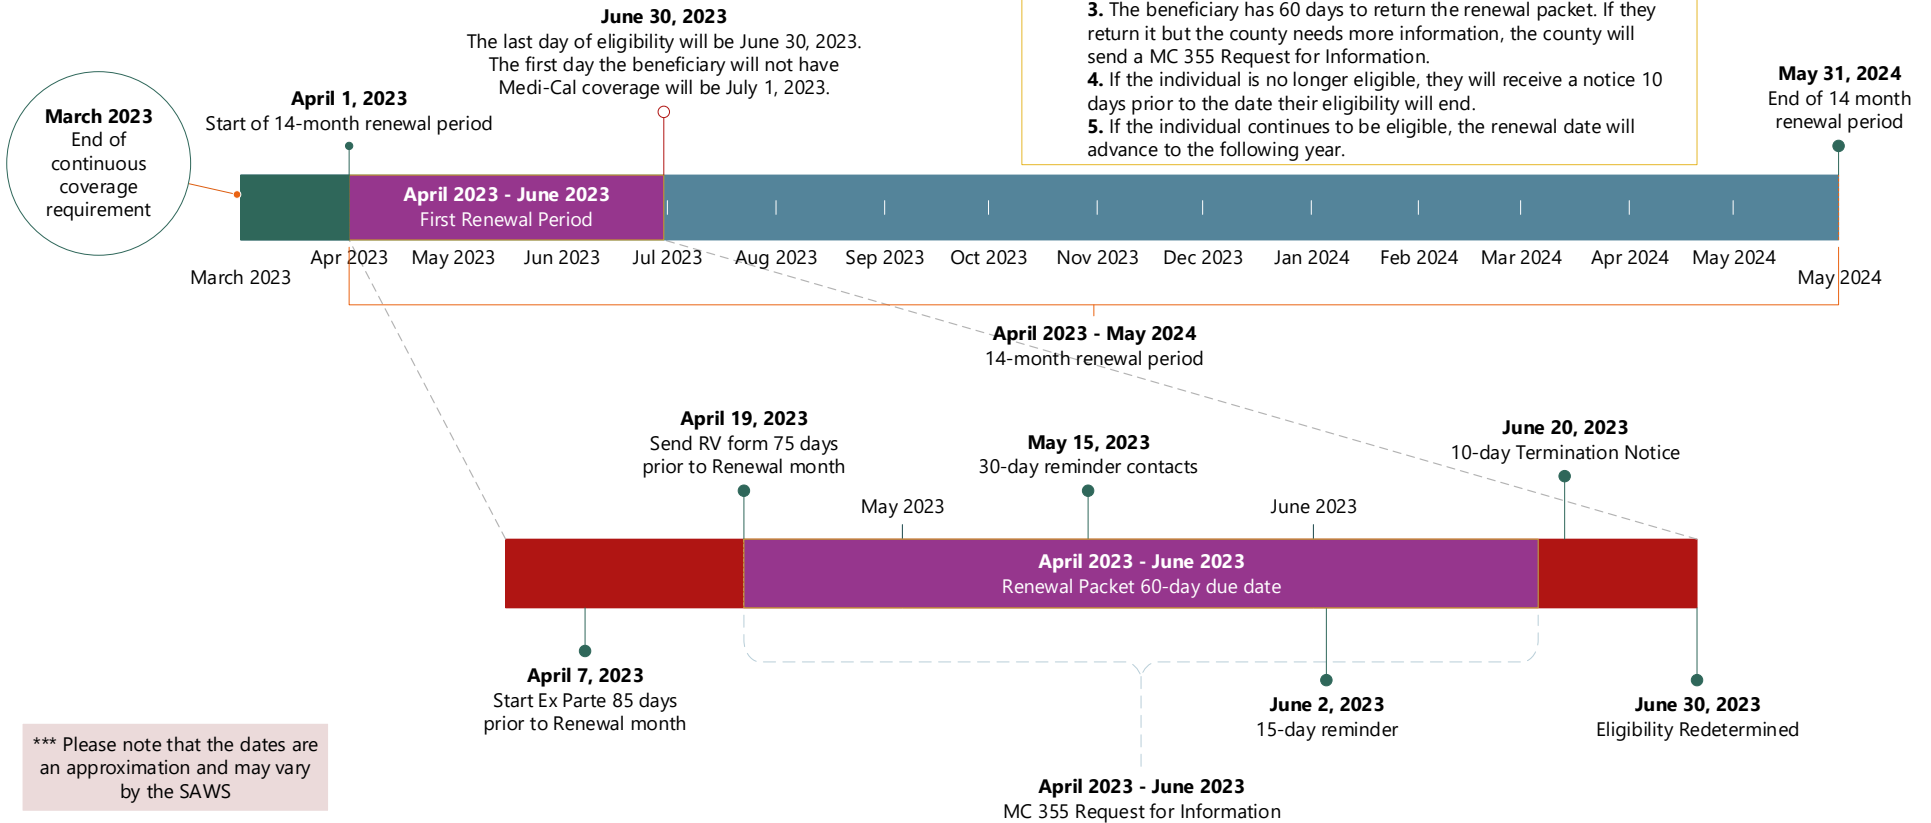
**June 30, 2023**
The last day of eligibility will be June 30, 2023. The first day the beneficiary will not have Medi-Cal coverage will be July 1, 2023.

**3.** The beneficiary has 60 days to return the renewal packet. If they return it but the county needs more information, the county will send a MC 355 Request for Information.
**4.** If the individual is no longer eligible, they will receive a notice 10 days prior to the date their eligibility will end.
**5.** If the individual continues to be eligible, the renewal date will advance to the following year.

**May 31, 2024**
End of 14 month renewal period

**March 2023**
End of continuous coverage requirement

**April 1, 2023**
Start of 14-month renewal period

**April 2023 - June 2023**
First Renewal Period

March 2023 | Apr 2023 | May 2023 | Jun 2023 | Jul 2023 | Aug 2023 | Sep 2023 | Oct 2023 | Nov 2023 | Dec 2023 | Jan 2024 | Feb 2024 | Mar 2024 | Apr 2024 | May 2024 | May 2024

**April 2023 - May 2024**
14-month renewal period

**April 19, 2023**
Send RV form 75 days prior to Renewal month

**May 15, 2023**
30-day reminder contacts

**June 20, 2023**
10-day Termination Notice

May 2023

June 2023

**April 2023 - June 2023**
Renewal Packet 60-day due date

**April 7, 2023**
Start Ex Parte 85 days prior to Renewal month

**June 2, 2023**
15-day reminder

**June 30, 2023**
Eligibility Redetermined

*** Please note that the dates are an approximation and may vary by the SAWS

**April 2023 - June 2023**
MC 355 Request for Information